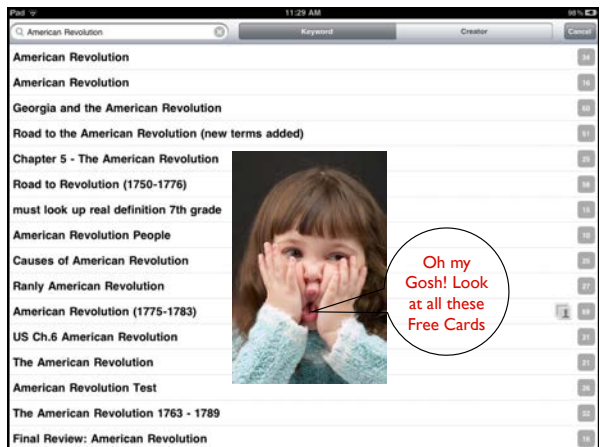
iPad 11:29 AM 98%

American Revolution

Keyword Creator Cancel

American Revolution 34

American Revolution 16

Georgia and the American Revolution 60

Road to the American Revolution (new terms added) 51

Chapter 5 - The American Revolution 25

Road to Revolution (1750-1776) 58

must look up real definition 7th grade 15

American Revolution People 30

Causes of American Revolution 25

Ranly American Revolution 27

American Revolution (1775-1783) 64

US Ch.6 American Revolution 31

The American Revolution 21

American Revolution Test 26

The American Revolution 1763 - 1789 32

Final Review: American Revolution 16

Oh my Gosh! Look at all these Free Cards